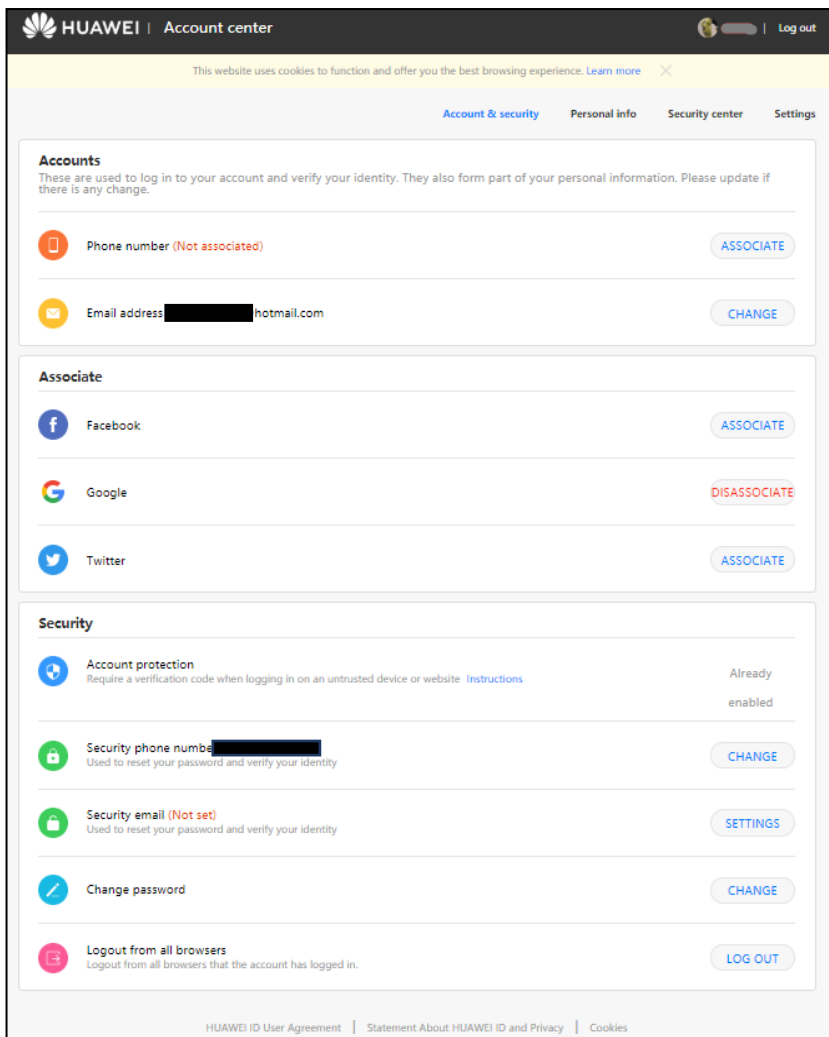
HUAWEI | Account center

| Log out

This website uses cookies to function and offer you the best browsing experience. Learn more

Account & security Personal info Security center Settings

Accounts
These are used to log in to your account and verify your identity. They also form part of your personal information. Please update if there is any change.

Phone number (Not associated) ASSOCIATE

Email address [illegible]hotmail.com CHANGE

Associate

Facebook ASSOCIATE

Google DISASSOCIATE

Twitter ASSOCIATE

Security

Account protection
Require a verification code when logging in on an untrusted device or website Instructions
Already enabled

Security phone numbe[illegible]
Used to reset your password and verify your identity
CHANGE

Security email (Not set)
Used to reset your password and verify your identity
SETTINGS

Change password CHANGE

Logout from all browsers
Logout from all browsers that the account has logged in.
LOG OUT

HUAWEI ID User Agreement | Statement About HUAWEI ID and Privacy | Cookies